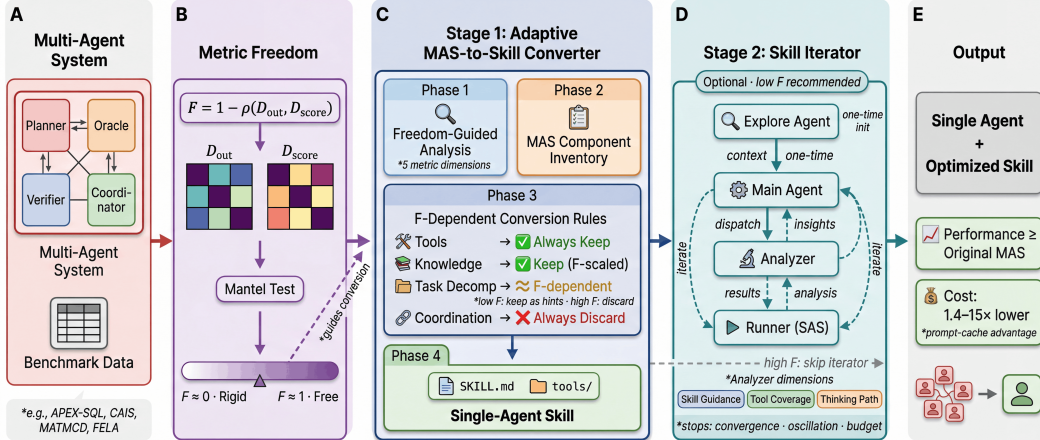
A
Multi-Agent System

Planner
Oracle
Verifier
Coordinator

Multi-Agent System

Benchmark Data

*e.g., APEX-SQL, CAIS, MATMCD, FELA

B
Metric Freedom

$F = 1 - \rho(D_{\text{out}}, D_{\text{score}})$

$D_{\text{out}}$
$D_{\text{score}}$

Mantel Test

*guides conversion

$F \approx 0$ · Rigid
$F \approx 1$ · Free

C
Stage 1: Adaptive MAS-to-Skill Converter

Phase 1
Freedom-Guided Analysis
*5 metric dimensions

Phase 2
MAS Component Inventory

Phase 3
F-Dependent Conversion Rules
Tools → ✅ Always Keep
Knowledge → ✅ Keep (F-scaled)
Task Decomp → ≈ F-dependent
*low F: keep as hints · high F: discard
Coordination → ❌ Always Discard

Phase 4
SKILL.md
tools/
Single-Agent Skill

high F: skip iterator

D
Stage 2: Skill Iterator

Optional · low F recommended

Explore Agent
one-time init
context
one-time
Main Agent
dispatch
insights
iterate
Analyzer
iterate
results
analysis
Runner (SAS)

*Analyzer dimensions
Skill Guidance
Tool Coverage
Thinking Path

*stops: convergence · oscillation · budget

E
Output

Single Agent + Optimized Skill

Performance ≥ Original MAS

Cost: 1.4–15× lower
*prompt-cache advantage